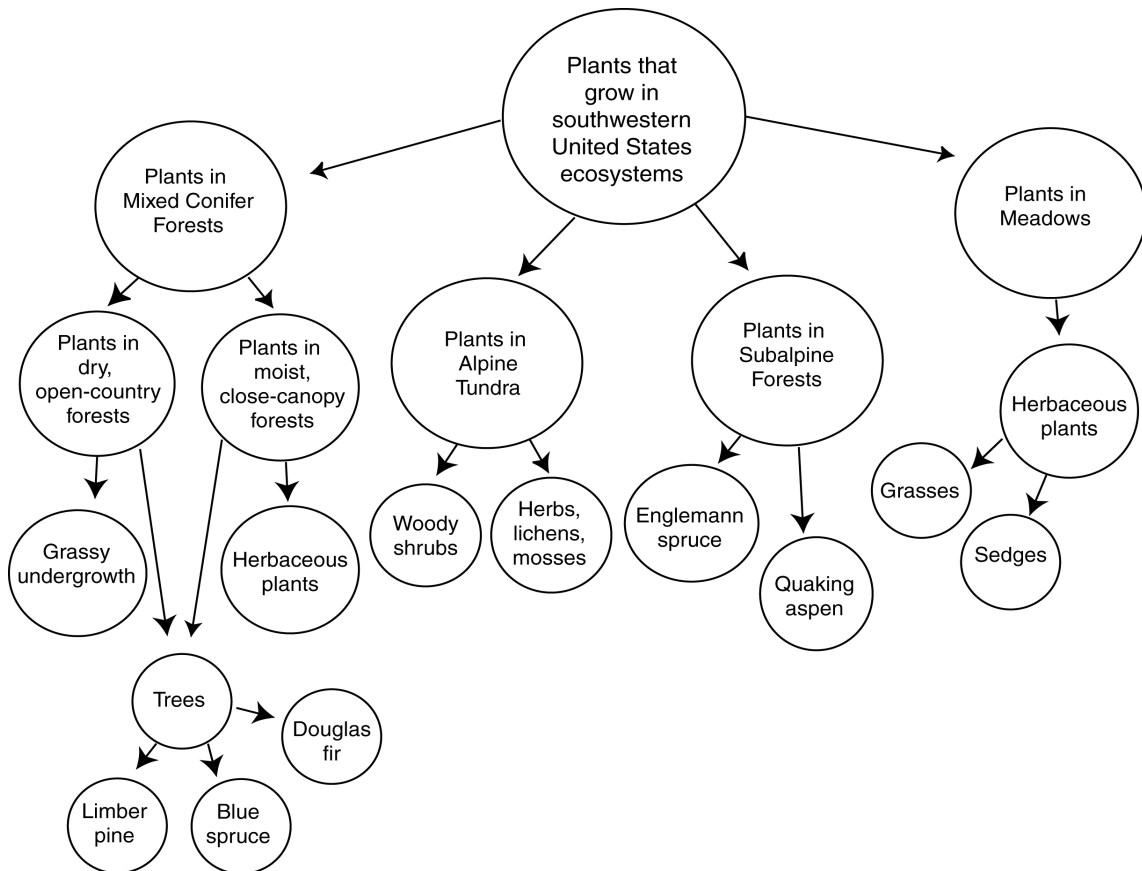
Plants that grow in southwestern United States ecosystems

Plants in Mixed Conifer Forests

Plants in Meadows

Plants in dry, open-country forests

Plants in moist, close-canopy forests

Plants in Alpine Tundra

Plants in Subalpine Forests

Herbaceous plants

Grassy undergrowth

Herbaceous plants

Woody shrubs

Herbs, lichens, mosses

Englemann spruce

Quaking aspen

Grasses

Sedges

Trees

Douglas fir

Limber pine

Blue spruce